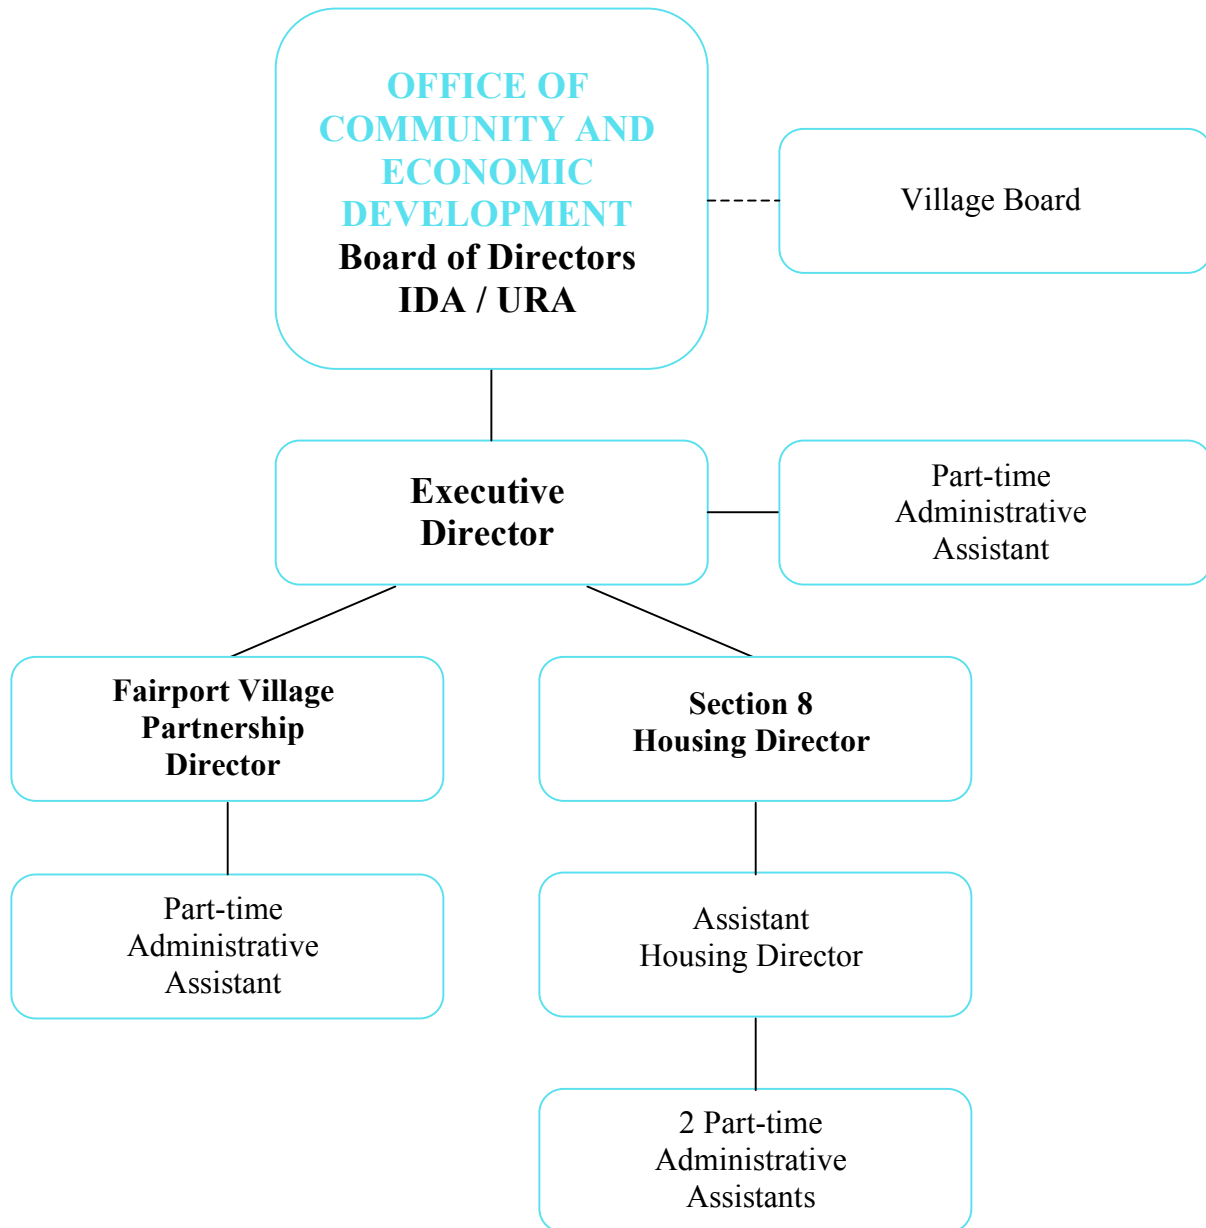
OFFICE OF COMMUNITY AND ECONOMIC DEVELOPMENT
Board of Directors
IDA / URA

Village Board

Executive Director

Part-time Administrative Assistant

Fairport Village Partnership Director

Section 8 Housing Director

Part-time Administrative Assistant

Assistant Housing Director

2 Part-time Administrative Assistants